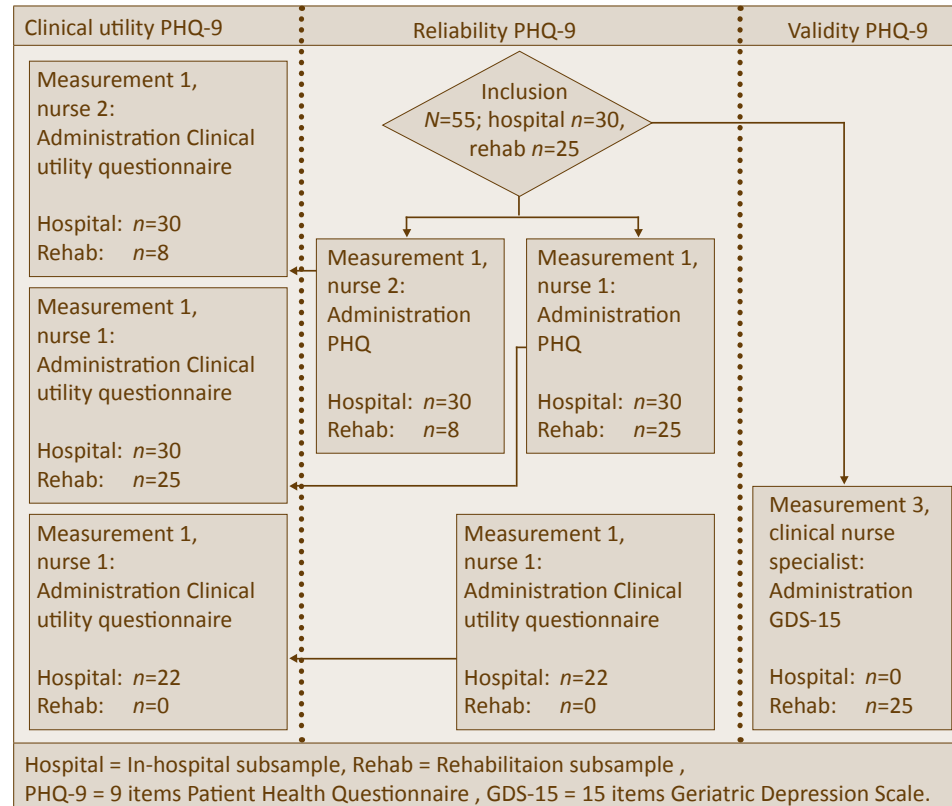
Clinical utility PHQ-9

Reliability PHQ-9

Validity PHQ-9

Inclusion
$N$=55; hospital $n$=30, rehab $n$=25

Measurement 1, nurse 2: Administration Clinical utility questionnaire

Hospital: $n$=30
Rehab: $n$=8

Measurement 1, nurse 2: Administration PHQ

Hospital: $n$=30
Rehab: $n$=8

Measurement 1, nurse 1: Administration PHQ

Hospital: $n$=30
Rehab: $n$=25

Measurement 1, nurse 1: Administration Clinical utility questionnaire

Hospital: $n$=30
Rehab: $n$=25

Measurement 1, nurse 1: Administration Clinical utility questionnaire

Hospital: $n$=22
Rehab: $n$=0

Measurement 1, nurse 1: Administration Clinical utility questionnaire

Hospital: $n$=22
Rehab: $n$=0

Measurement 3, clinical nurse specialist: Administration GDS-15

Hospital: $n$=0
Rehab: $n$=25

Hospital = In-hospital subsample, Rehab = Rehabilitaion subsample ,
PHQ-9 = 9 items Patient Health Questionnaire , GDS-15 = 15 items Geriatric Depression Scale.